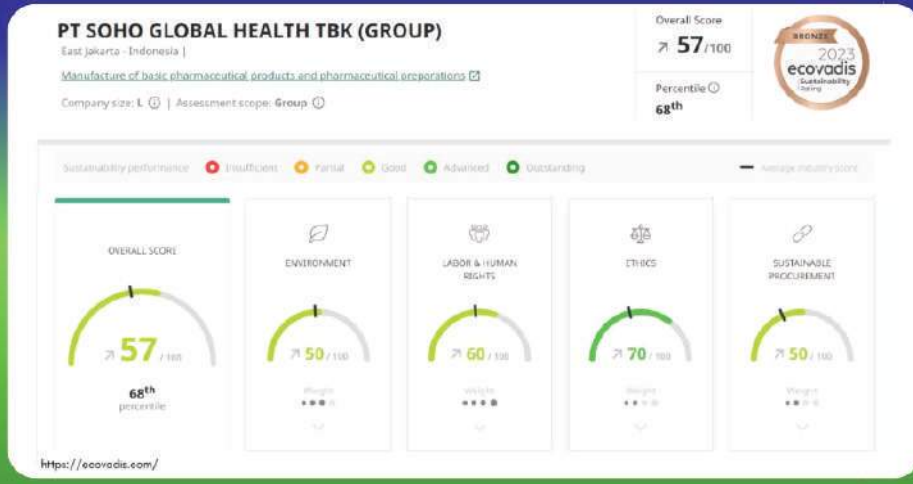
PT SOHO GLOBAL HEALTH TBK (GROUP)

East Jakarta - Indonesia |

Manufacture of basic pharmaceutical products and pharmaceutical preparations

Company size: L | Assessment scope: Group

Overall Score

↗ 57/100

Percentile

68th

BRONZE 2023 ecovadis Sustainability Rating

Sustainability performance Insufficient Partial Good Advanced Outstanding Average industry score

OVERALL SCORE

↗ 57 / 100

68th percentile

ENVIRONMENT

↗ 50 / 100

Weight

LABOR & HUMAN RIGHTS

↗ 60 / 100

Weight

ETHICS

↗ 70 / 100

Weight

SUSTAINABLE PROCUREMENT

↗ 50 / 100

Weight

https://ecovadis.com/